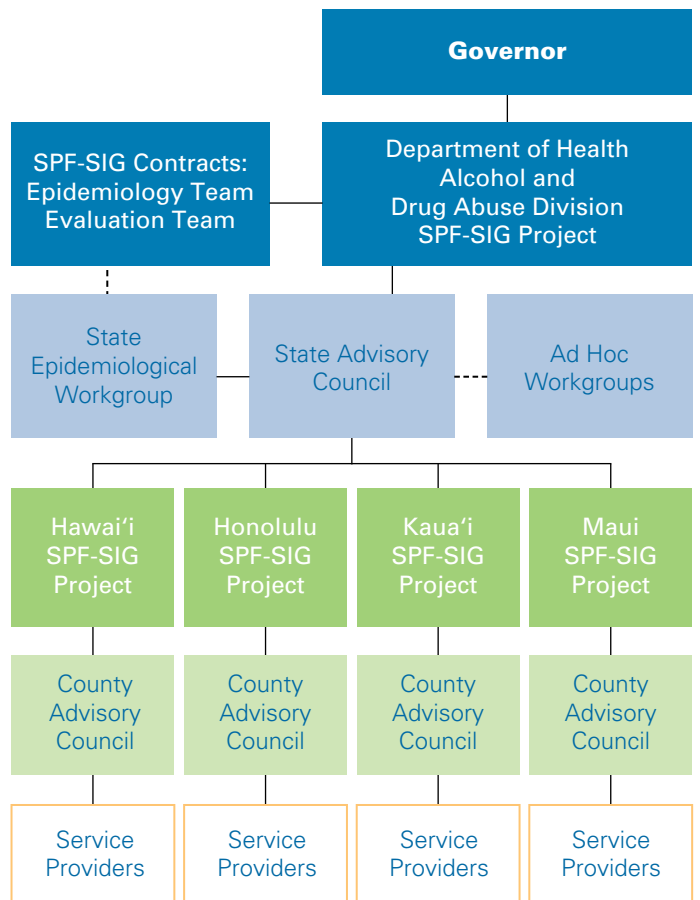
Governor

SPF-SIG Contracts: Epidemiology Team Evaluation Team

Department of Health Alcohol and Drug Abuse Division SPF-SIG Project

State Epidemiological Workgroup

State Advisory Council

Ad Hoc Workgroups

Hawaiʻi SPF-SIG Project

Honolulu SPF-SIG Project

Kauaʻi SPF-SIG Project

Maui SPF-SIG Project

County Advisory Council

County Advisory Council

County Advisory Council

County Advisory Council

Service Providers

Service Providers

Service Providers

Service Providers